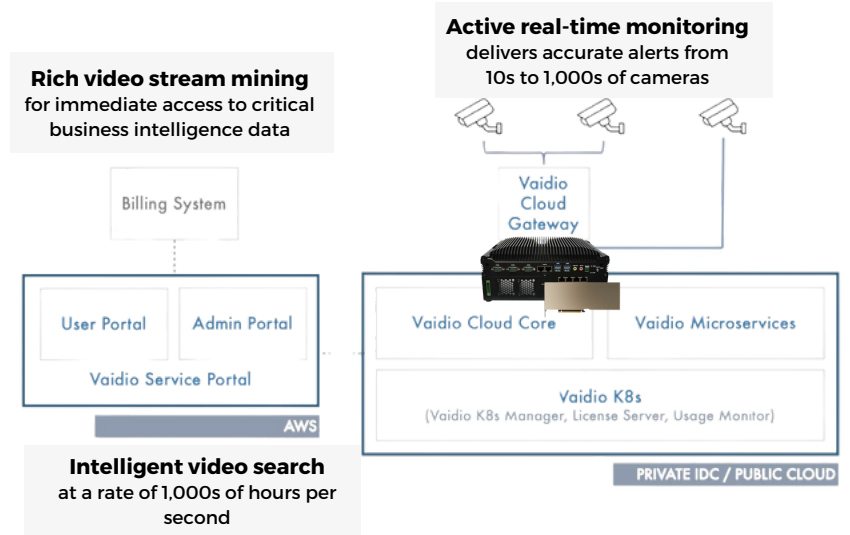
Active real-time monitoring
delivers accurate alerts from 10s to 1,000s of cameras

Rich video stream mining
for immediate access to critical business intelligence data

Billing System

Vaidio Cloud Gateway

User Portal

Admin Portal

Vaidio Service Portal

AWS

Vaidio Cloud Core

Vaidio Microservices

Vaidio K8s
(Vaidio K8s Manager, License Server, Usage Monitor)

PRIVATE IDC / PUBLIC CLOUD

Intelligent video search
at a rate of 1,000s of hours per second